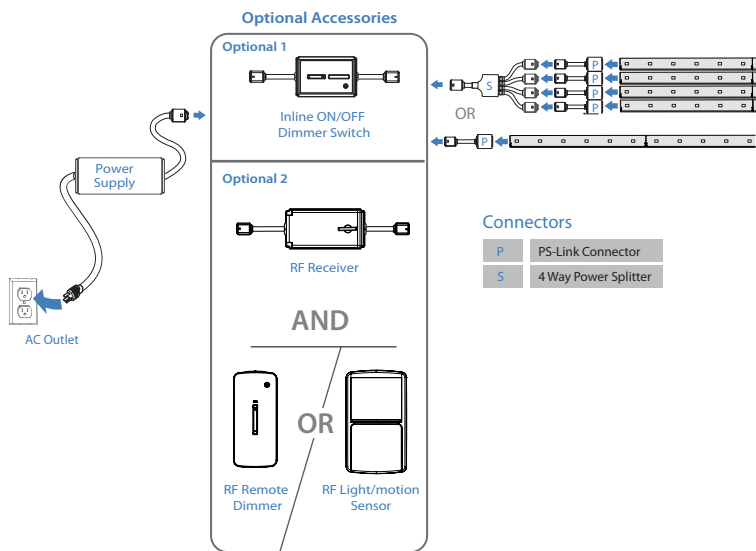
Optional Accessories

Optional 1

Inline ON/OFF Dimmer Switch

S

P

P

P

P

OR

P

Optional 2

RF Receiver

AND

OR

RF Remote Dimmer

RF Light/motion Sensor

Power Supply

AC Outlet

Connectors

| P | PS-Link Connector |
|---|---|
| S | 4 Way Power Splitter |